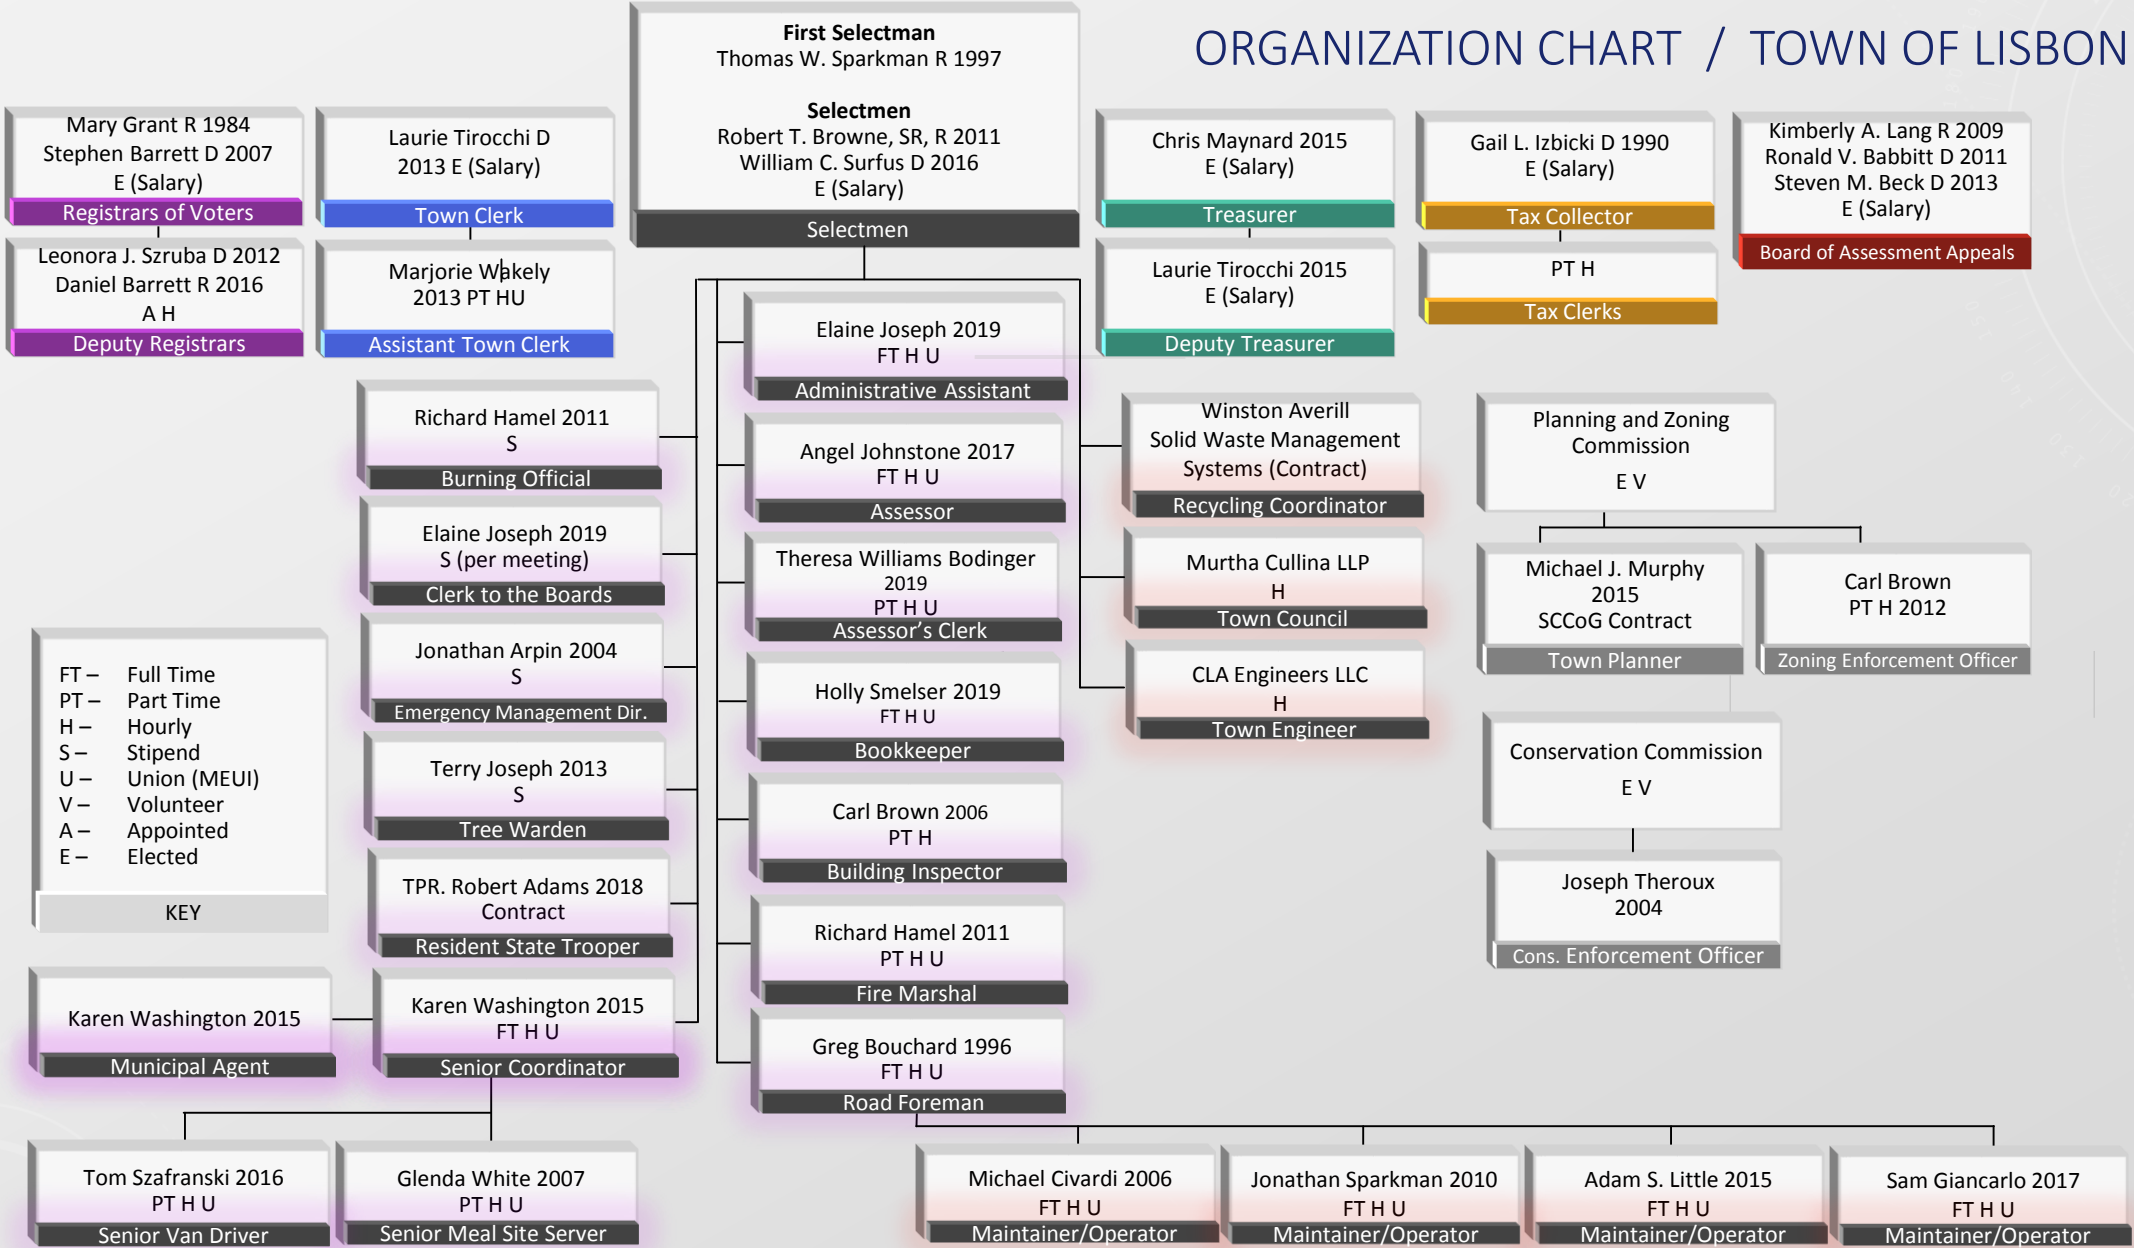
ORGANIZATION CHART / TOWN OF LISBON

First Selectman
Thomas W. Sparkman R 1997

Selectmen
Robert T. Browne, SR, R 2011
William C. Surfus D 2016
E (Salary)
Selectmen

Mary Grant R 1984
Stephen Barrett D 2007
E (Salary)
Registrars of Voters

Laurie Tirocchi D
2013 E (Salary)
Town Clerk

Chris Maynard 2015
E (Salary)
Treasurer

Gail L. Izbicki D 1990
E (Salary)
Tax Collector

Kimberly A. Lang R 2009
Ronald V. Babbitt D 2011
Steven M. Beck D 2013
E (Salary)
Board of Assessment Appeals

Leonora J. Szruba D 2012
Daniel Barrett R 2016
A H
Deputy Registrars

Marjorie Wakely
2013 PT HU
Assistant Town Clerk

Laurie Tirocchi 2015
E (Salary)
Deputy Treasurer

PT H
Tax Clerks

Elaine Joseph 2019
FT H U
Administrative Assistant

Richard Hamel 2011
S
Burning Official

Angel Johnstone 2017
FT H U
Assessor

Winston Averill
Solid Waste Management
Systems (Contract)
Recycling Coordinator

Planning and Zoning
Commission
E V

Elaine Joseph 2019
S (per meeting)
Clerk to the Boards

Theresa Williams Bodinger
2019
PT H U
Assessor's Clerk

Murtha Cullina LLP
H
Town Council

Michael J. Murphy
2015
SCCoG Contract
Town Planner

Carl Brown
PT H 2012
Zoning Enforcement Officer

FT – Full Time
PT – Part Time
H – Hourly
S – Stipend
U – Union (MEUI)
V – Volunteer
A – Appointed
E – Elected
KEY

Jonathan Arpin 2004
S
Emergency Management Dir.

Holly Smelser 2019
FT H U
Bookkeeper

CLA Engineers LLC
H
Town Engineer

Terry Joseph 2013
S
Tree Warden

Carl Brown 2006
PT H
Building Inspector

Conservation Commission
E V

TPR. Robert Adams 2018
Contract
Resident State Trooper

Richard Hamel 2011
PT H U
Fire Marshal

Joseph Theroux
2004
Cons. Enforcement Officer

Karen Washington 2015
Municipal Agent

Karen Washington 2015
FT H U
Senior Coordinator

Greg Bouchard 1996
FT H U
Road Foreman

Tom Szafranski 2016
PT H U
Senior Van Driver

Glenda White 2007
PT H U
Senior Meal Site Server

Michael Civardi 2006
FT H U
Maintainer/Operator

Jonathan Sparkman 2010
FT H U
Maintainer/Operator

Adam S. Little 2015
FT H U
Maintainer/Operator

Sam Giancarlo 2017
FT H U
Maintainer/Operator